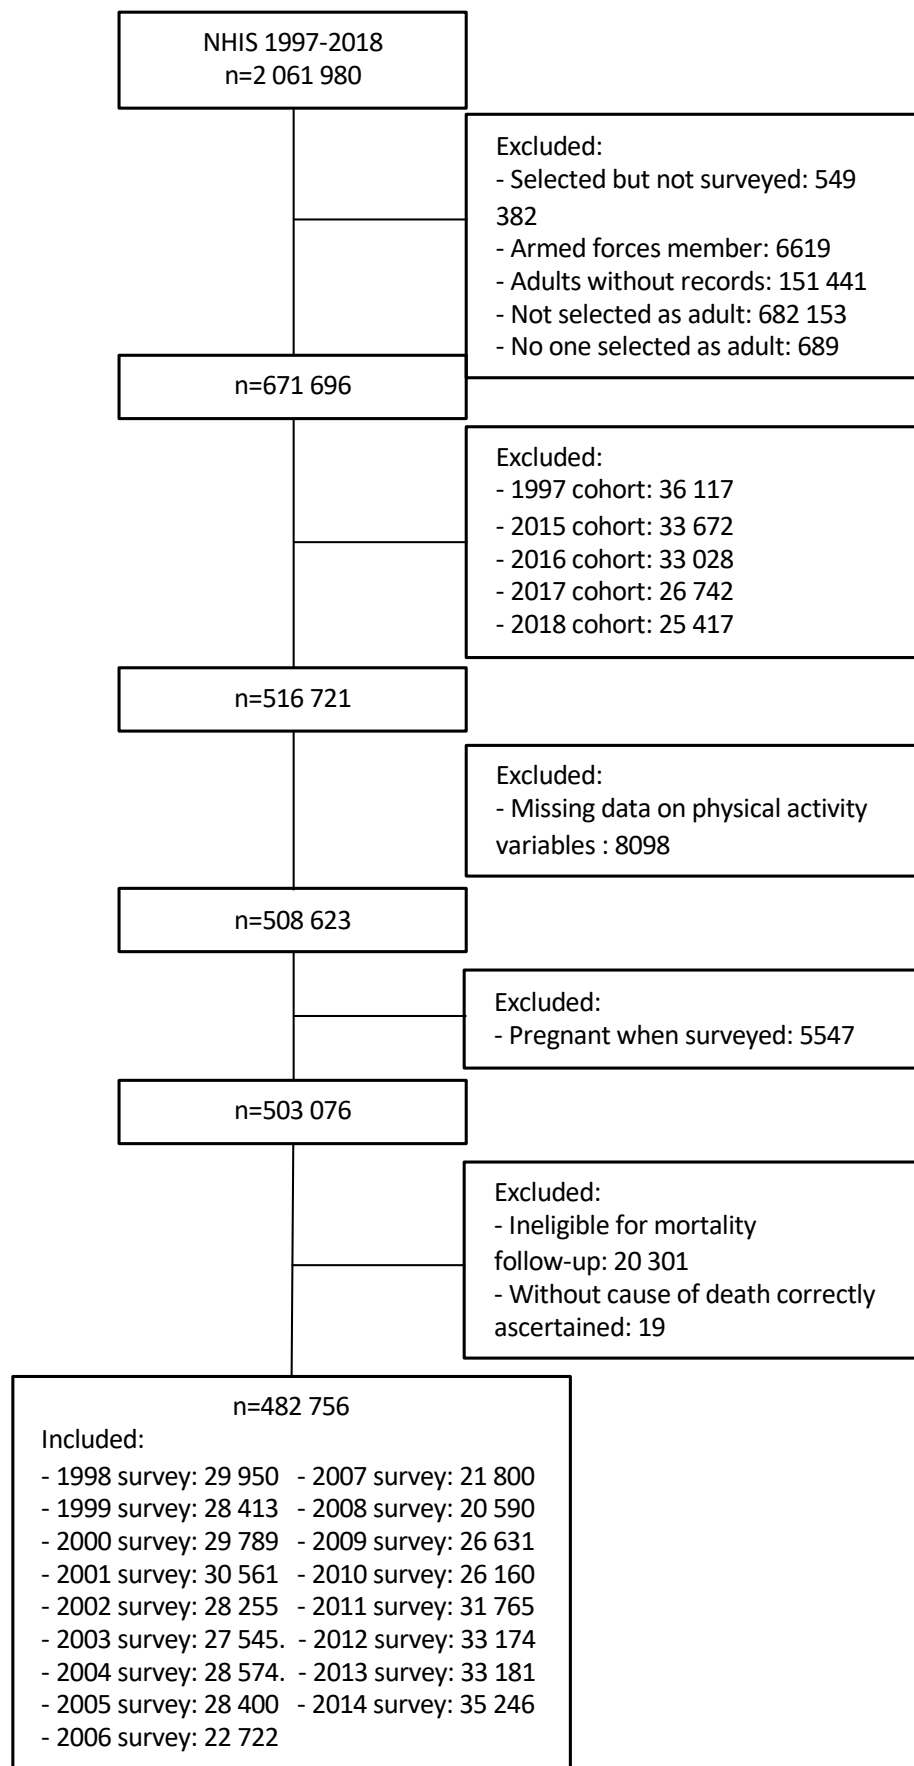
NHIS 1997-2018
n=2 061 980

Excluded:
- Selected but not surveyed: 549 382
- Armed forces member: 6619
- Adults without records: 151 441
- Not selected as adult: 682 153
- No one selected as adult: 689

n=671 696

Excluded:
- 1997 cohort: 36 117
- 2015 cohort: 33 672
- 2016 cohort: 33 028
- 2017 cohort: 26 742
- 2018 cohort: 25 417

n=516 721

Excluded:
- Missing data on physical activity variables : 8098

n=508 623

Excluded:
- Pregnant when surveyed: 5547

n=503 076

Excluded:
- Ineligible for mortality follow-up: 20 301
- Without cause of death correctly ascertained: 19

n=482 756
Included:
- 1998 survey: 29 950
- 1999 survey: 28 413
- 2000 survey: 29 789
- 2001 survey: 30 561
- 2002 survey: 28 255
- 2003 survey: 27 545.
- 2004 survey: 28 574.
- 2005 survey: 28 400
- 2006 survey: 22 722
- 2007 survey: 21 800
- 2008 survey: 20 590
- 2009 survey: 26 631
- 2010 survey: 26 160
- 2011 survey: 31 765
- 2012 survey: 33 174
- 2013 survey: 33 181
- 2014 survey: 35 246